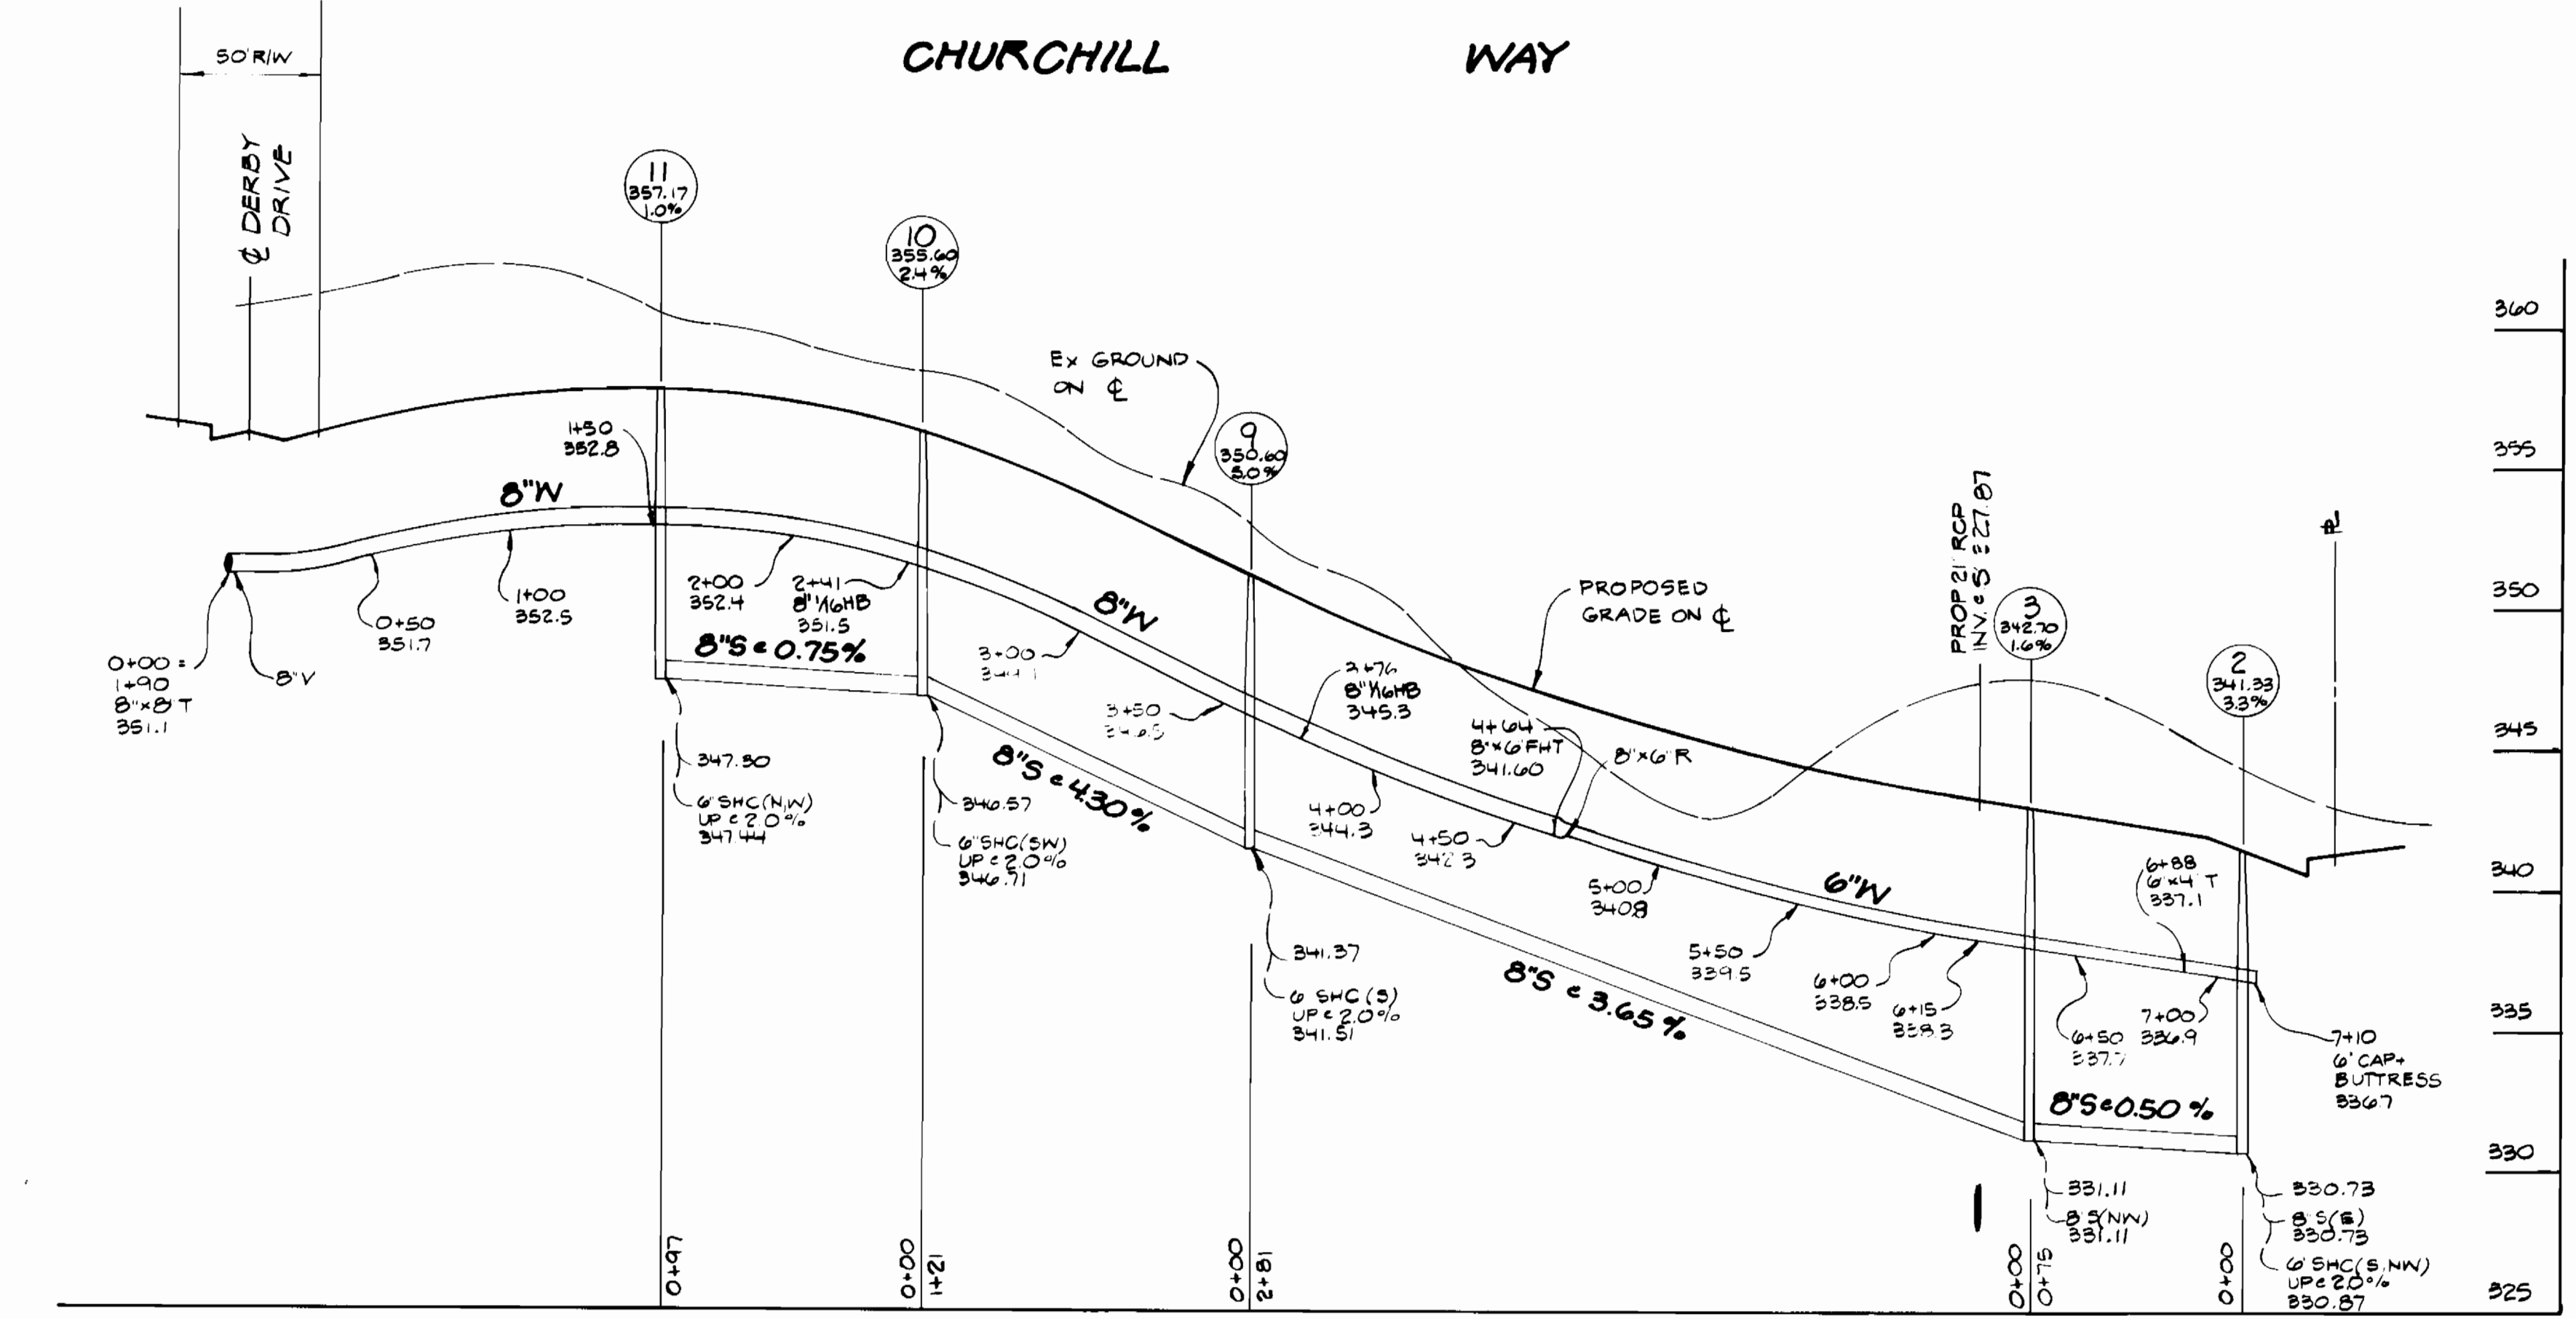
50'R/W

CHURCHILL WAY

℄ DERBY DRIVE

11
357.17
1.0%

10
355.60
2.4%

Ex GROUND ON ℄

9
350.60
3.0%

1+50
352.8

8"W

2+00
352.4

2+41
8"1/16HB
351.5

0+50
351.7

1+00
352.5

0+00 =
1+90
8"×8"T
351.1

8"V

8"S @ 0.75%

8"W

3+00
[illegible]

3+50
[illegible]

PROPOSED GRADE ON ℄

PROP 21" RCP INV. @ 5' = 27.87

3
342.70
1.6%

2
341.33
3.3%

3+76
8"1/16HB
345.3

4+64
8"×6"FHT
341.60

8"×6"R

347.30

6"SHC(N,W)
UP @ 2.0%
347.44

346.57

6"SHC(SW)
UP @ 2.0%
346.71

8"S @ 4.30%

4+00
344.3

4+50
342.3

5+00
340.8

6"W

6+88
6"×4" T
337.1

341.37

6 SHC (S)
UP @ 2.0%
341.51

8"S @ 3.65%

5+50
339.5

6+00
338.5

6+15
338.3

6+50
337.7

7+00
336.9

7+10
6" CAP+
BUTTRESS
336.7

8"S @ 0.50%

331.11

8"S(NW)
331.11

330.73

8"S(E)
330.73

6" SHC(S,NW)
UP @ 2.0%
330.87

0+97

0+00
1+21

0+00
2+81

0+00
0+75

0+00

360
355
350
345
340
335
330
325